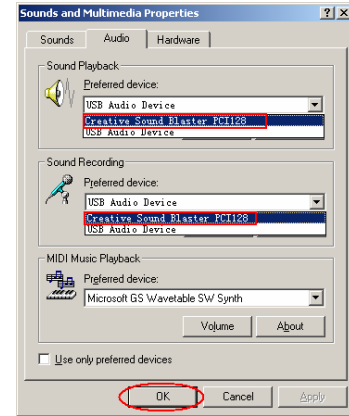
Sounds and Multimedia Properties

? X

Sounds | Audio | Hardware

Sound Playback

Preferred device:

USB Audio Device

Creative Sound Blaster PCI128

USB Audio Device

Sound Recording

Preferred device:

USB Audio Device

Creative Sound Blaster PCI128

USB Audio Device

MIDI Music Playback

Preferred device:

Microsoft GS Wavetable SW Synth

Volume

About

Use only preferred devices

OK

Cancel

Apply